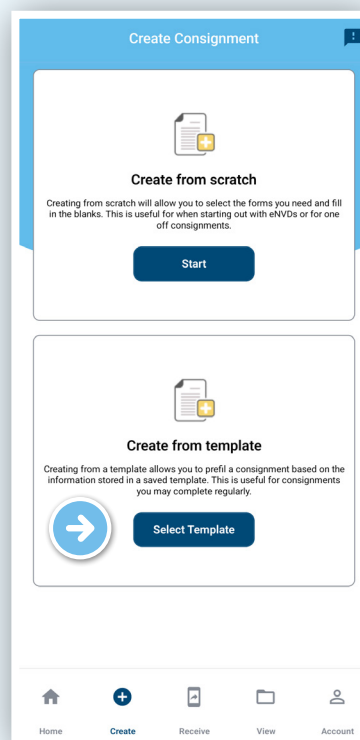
Create Consignment

Create from scratch

Creating from scratch will allow you to select the forms you need and fill in the blanks. This is useful for when starting out with eNVDs or for one off consignments.

Start

Create from template

Creating from a template allows you to prefil a consignment based on the information stored in a saved template. This is useful for consignments you may complete regularly.

Select Template

Home
Create
Receive
View
Account